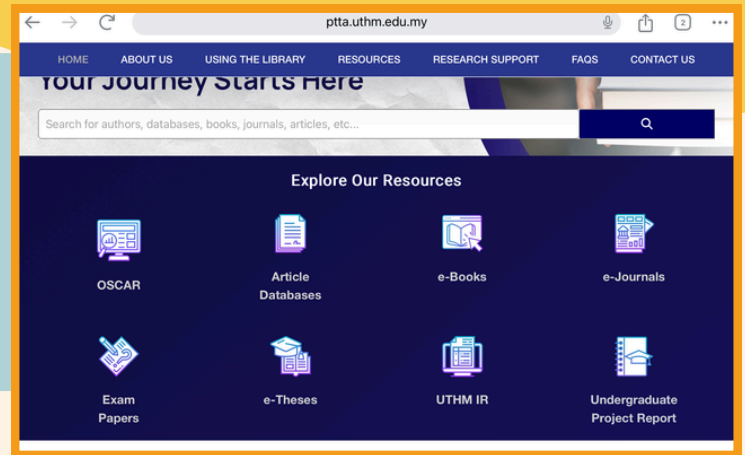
ptta.uthm.edu.my

2

HOME ABOUT US USING THE LIBRARY RESOURCES RESEARCH SUPPORT FAQS CONTACT US

Your Journey Starts Here

Search for authors, databases, books, journals, articles, etc...

Explore Our Resources

OSCAR

Article Databases

e-Books

e-Journals

Exam Papers

e-Theses

UTHM IR

Undergraduate Project Report